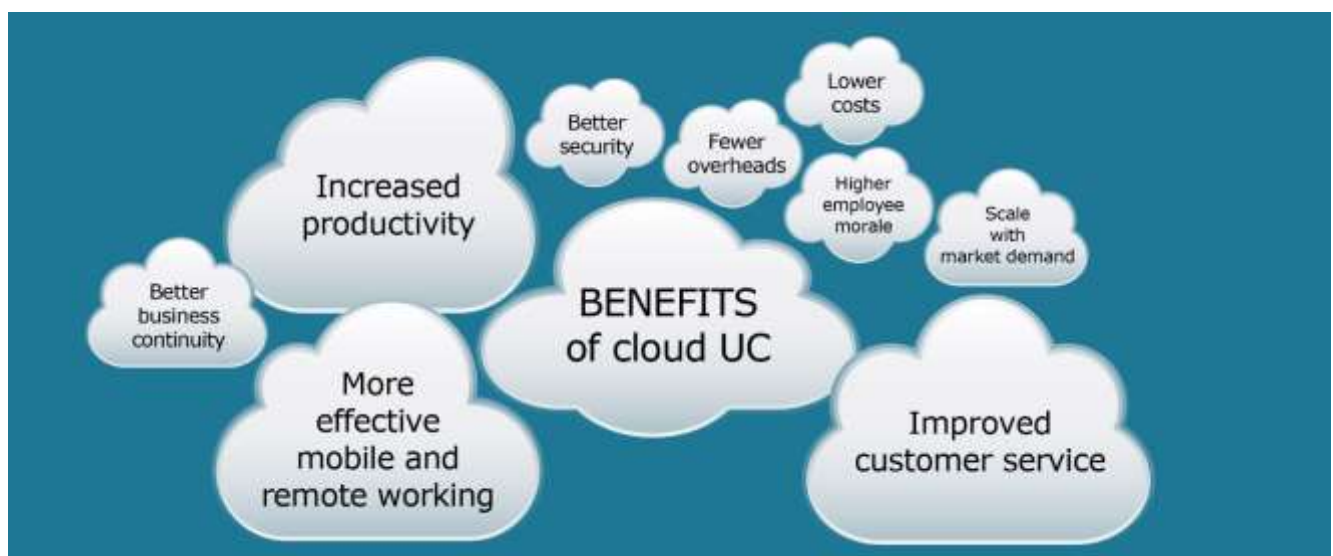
BENEFITS of cloud UC

Increased productivity

Better security

Fewer overheads

Lower costs

Higher employee morale

Scale with market demand

Better business continuity

More effective mobile and remote working

Improved customer service